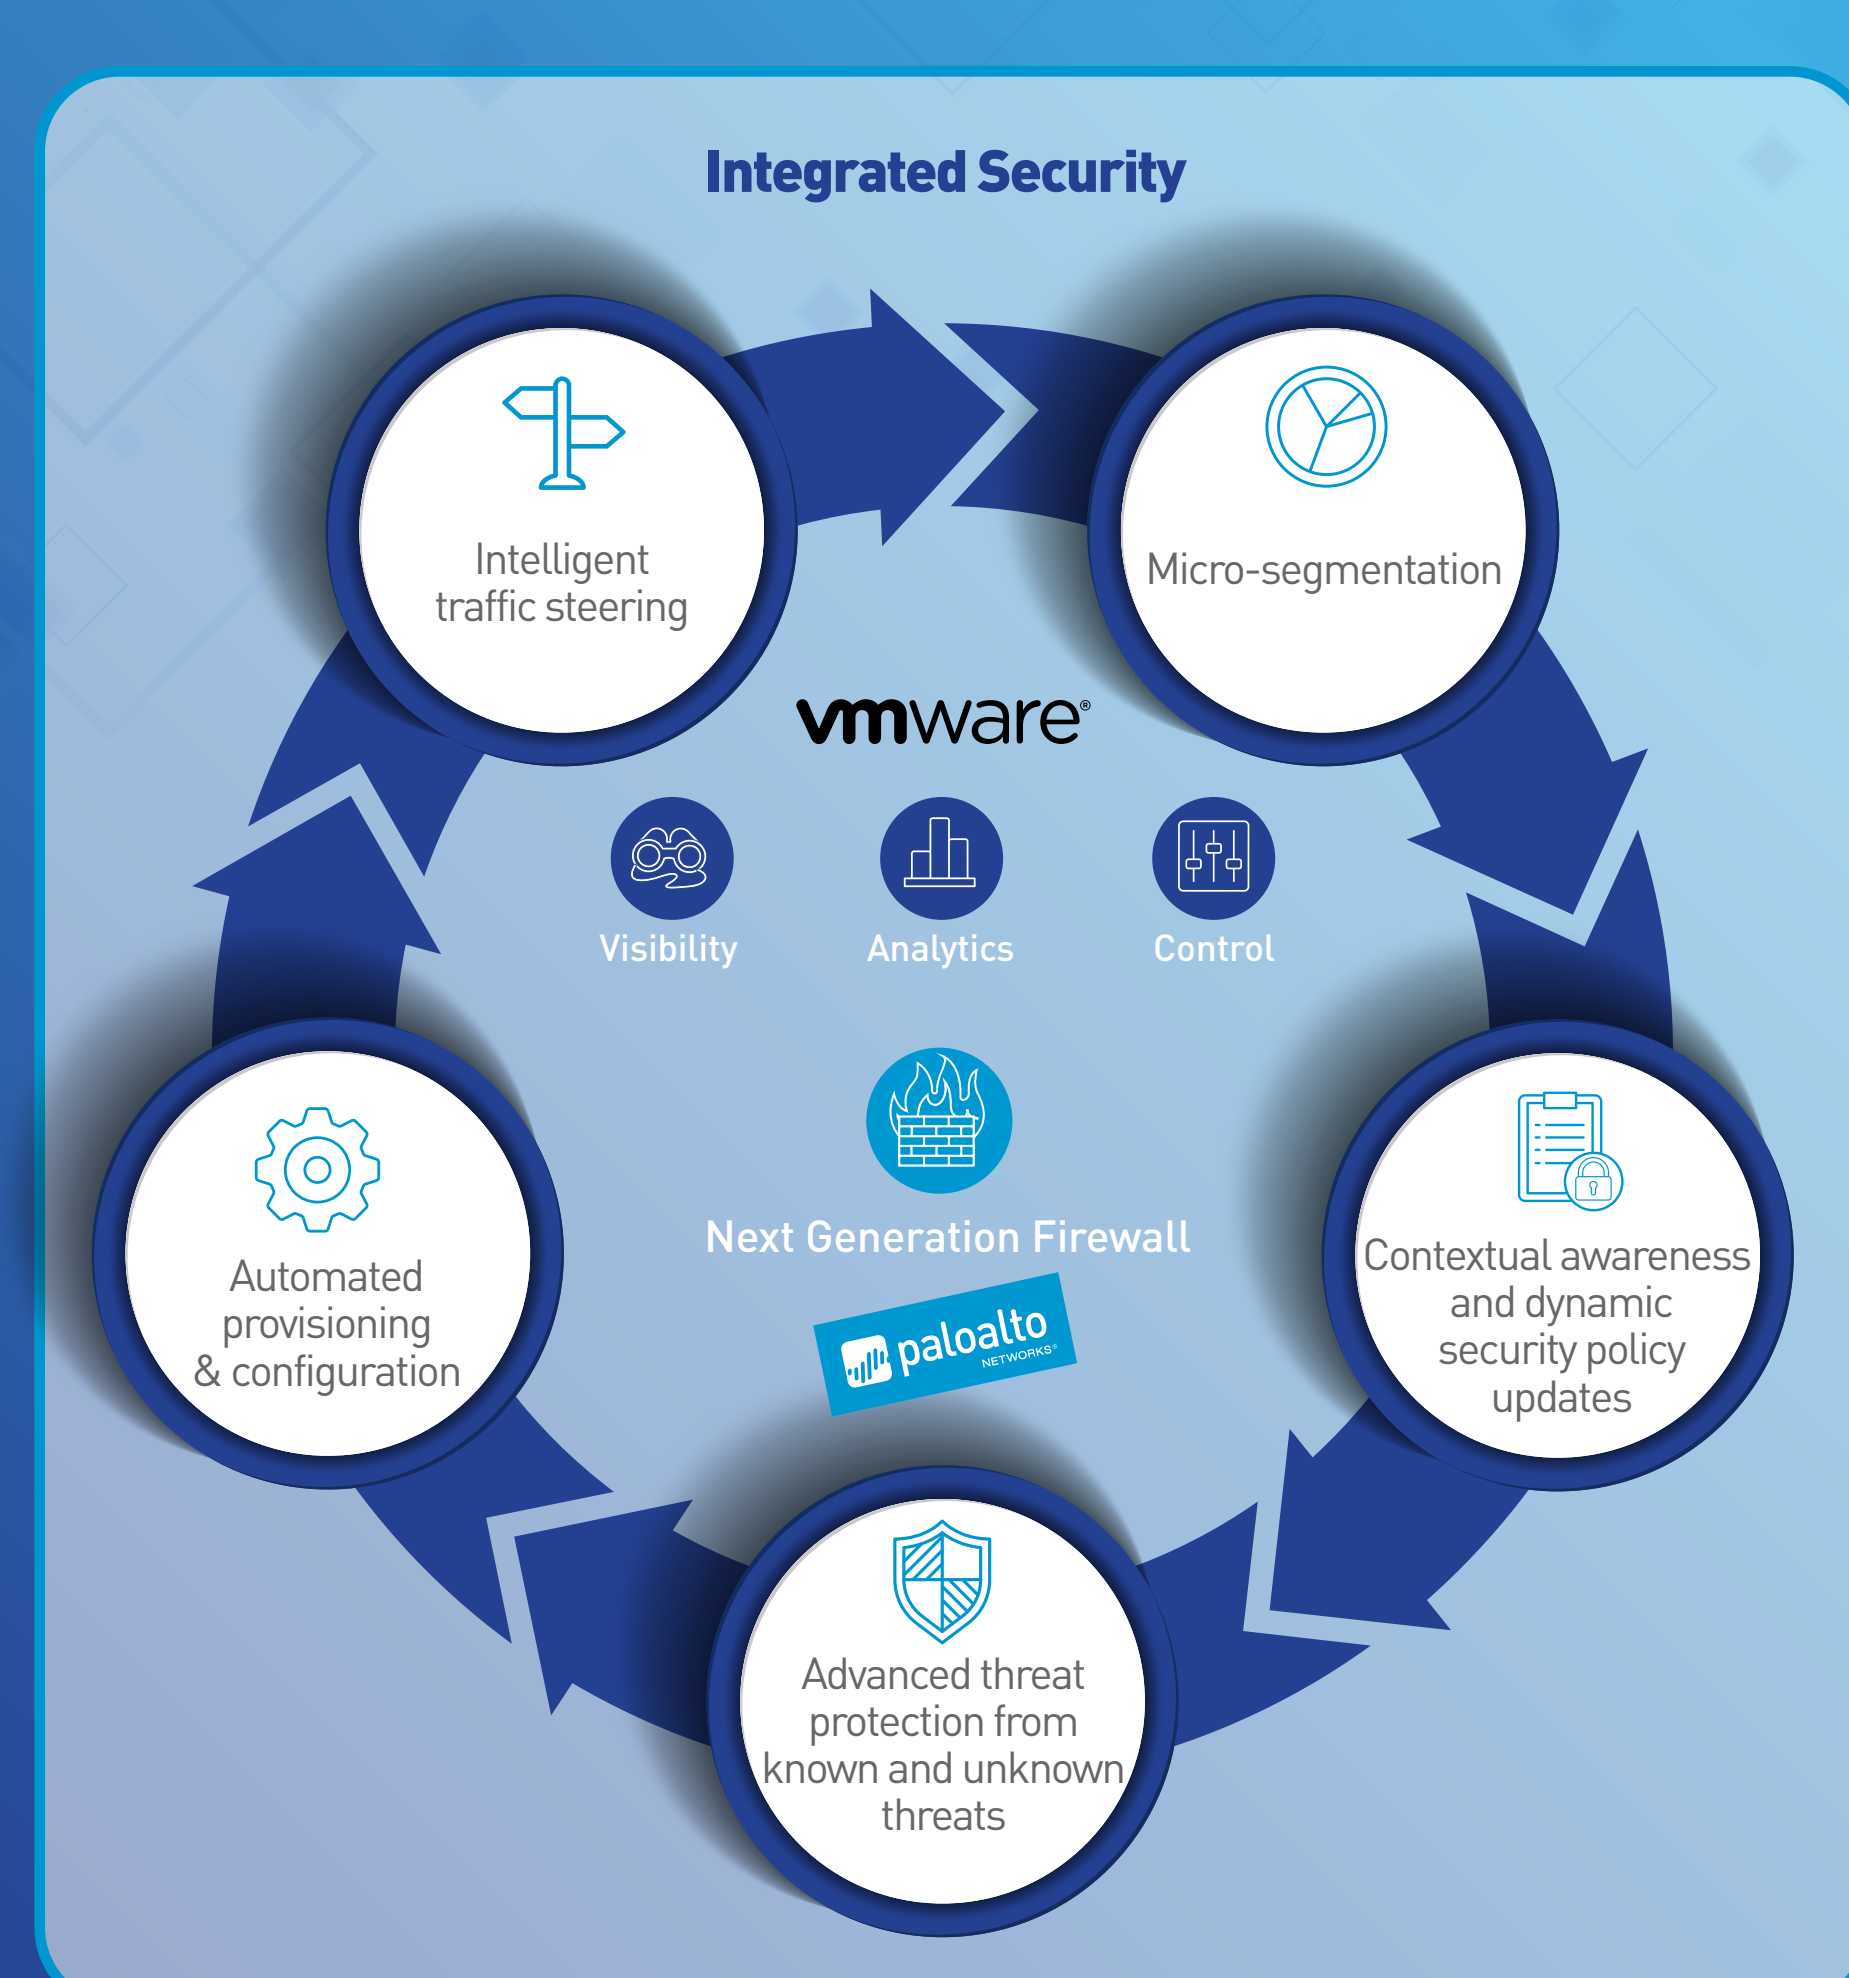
Integrated Security

Intelligent traffic steering

Micro-segmentation

vmware®

Visibility

Analytics

Control

Contextual awareness and dynamic security policy updates

Advanced threat protection from known and unknown threats

Automated provisioning & configuration

Next Generation Firewall

paloalto NETWORKS®